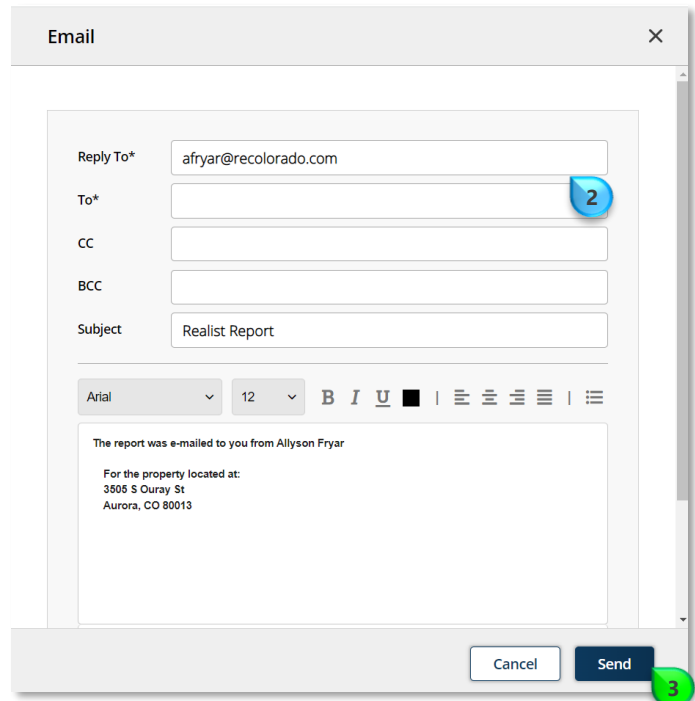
Email
×

Reply To*
afryar@recolorado.com
To*
2
CC
BCC
Subject
Realist Report

Arial
12
B I U

The report was e-mailed to you from Allyson Fryar

For the property located at:
3505 S Ouray St
Aurora, CO 80013

Cancel
Send
3